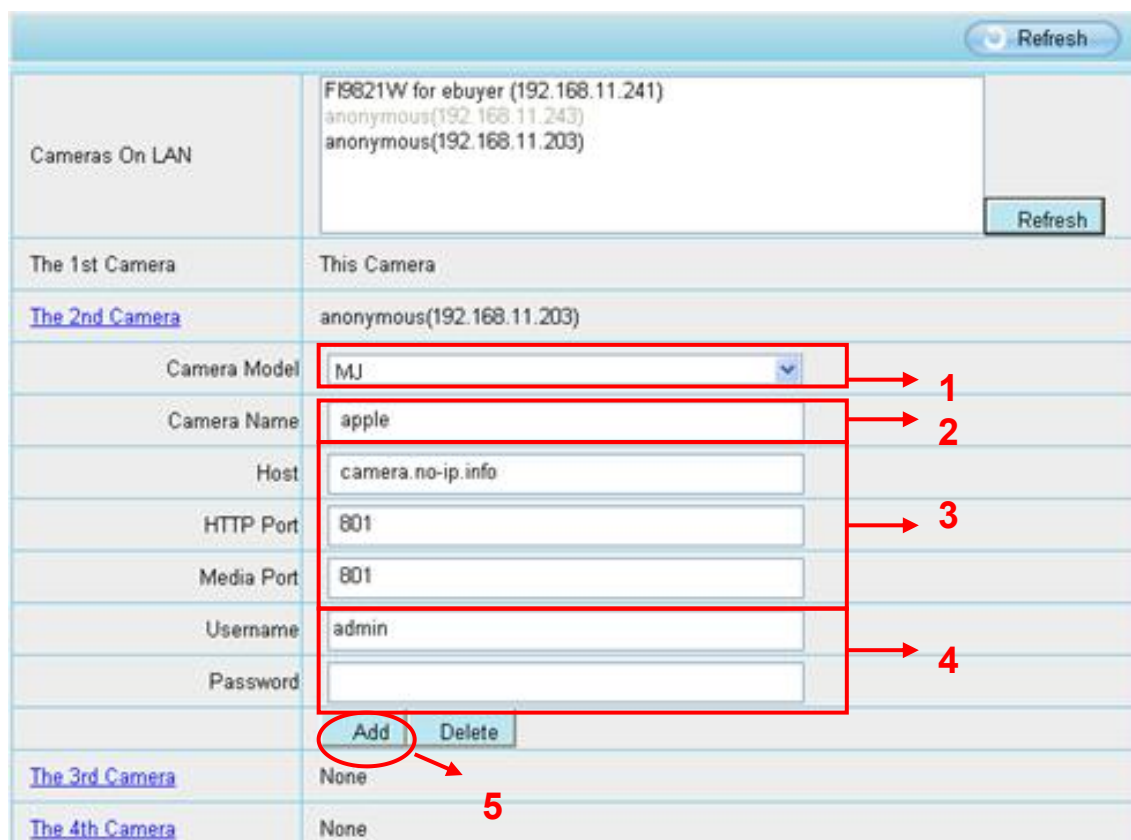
Refresh

| | |
|---|---|
| Cameras On LAN | FI9821W for ebuyer (192.168.11.241) anonymous(192.168.11.243) anonymous(192.168.11.203) Refresh |
| The 1st Camera | This Camera |
| The 2nd Camera | anonymous(192.168.11.203) |
| Camera Model | MJ |
| Camera Name | apple |
| Host | camera.no-ip.info |
| HTTP Port | 801 |
| Media Port | 801 |
| Username | admin |
| Password | |
| | Add Delete |
| The 3rd Camera | None |
| The 4th Camera | None |

1
2
3
4
5